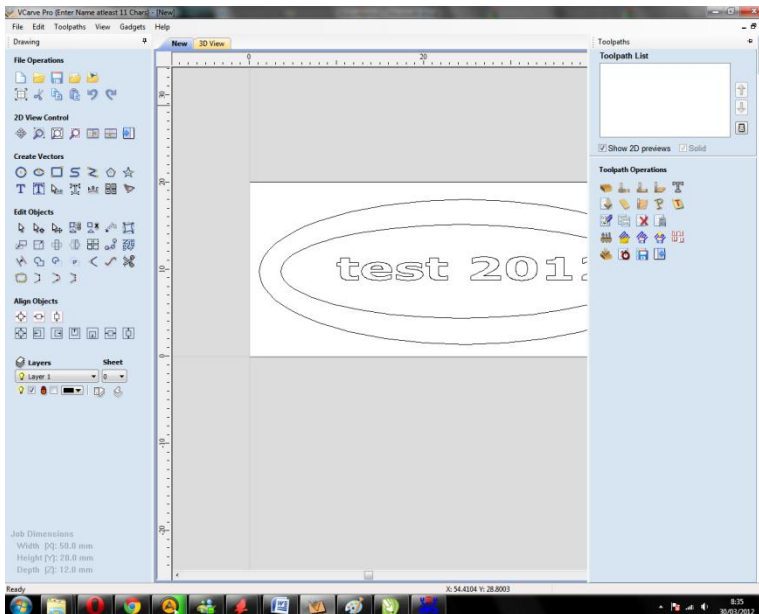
VCarve Pro (Enter Name atleast 11 Chars) - [New]

File Edit Toolpaths View Gadgets Help

Drawing

File Operations

2D View Control

Create Vectors

Edit Objects

Align Objects

Layers

Sheet

Layer 1

0

Job Dimensions
Width (X): 50.0 mm
Height (Y): 20.0 mm
Depth (Z): 12.0 mm

New 3D View

0

20

30

20

10

0

10

20

test 201

Toolpaths

Toolpath List

Show 2D previews Solid

Toolpath Operations

Ready

X: 54.4104 Y: 28.8003

8:35
30/03/2012